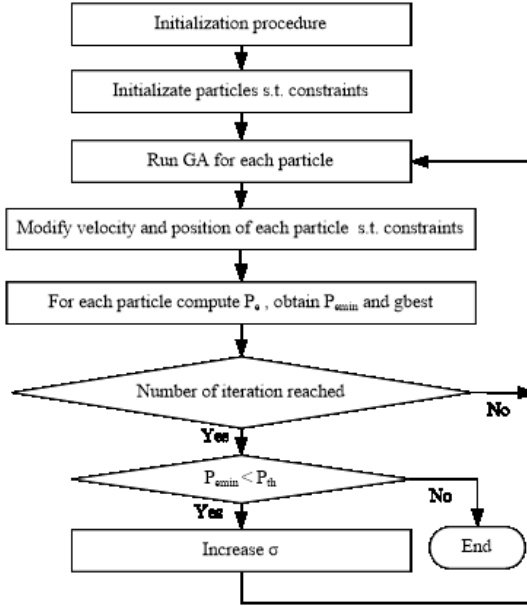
Initialization procedure

Initializate particles s.t. constraints

Run GA for each particle

Modify velocity and position of each particle s.t. constraints

For each particle compute $P_e$ , obtain $P_{emin}$ and gbest

Number of iteration reached

No

Yes

$P_{emin} < P_{th}$

No

Yes

Increase σ

End